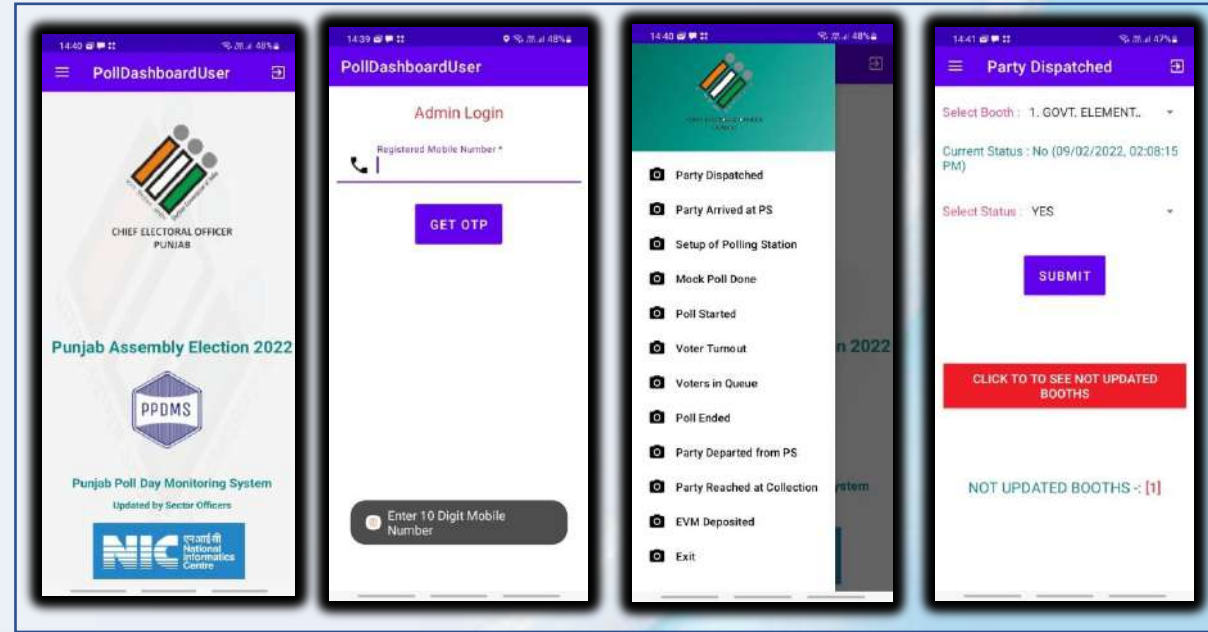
14:40 48%

PollDashboardUser

CHIEF ELECTORAL OFFICER
PUNJAB

Punjab Assembly Election 2022

PPDMS

Punjab Poll Day Monitoring System

Updated by Sector Officers

एनआईसी
National
Informatics
Centre

14:39 48%

PollDashboardUser

Admin Login

Registered Mobile Number *

GET OTP

Enter 10 Digit Mobile Number

14:40 48%

Party Dispatched

Party Arrived at PS

Setup of Polling Station

Mock Poll Done

Poll Started

Voter Turnout

Voters in Queue

Poll Ended

Party Departed from PS

Party Reached at Collection

EVM Deposited

Exit

n 2022

ystem

14:41 47%

Party Dispatched

Select Booth : 1. GOVT. ELEMENT..

Current Status : No (09/02/2022, 02:08:15 PM)

Select Status : YES

SUBMIT

CLICK TO TO SEE NOT UPDATED BOOTHS

NOT UPDATED BOOTHS -: [1]